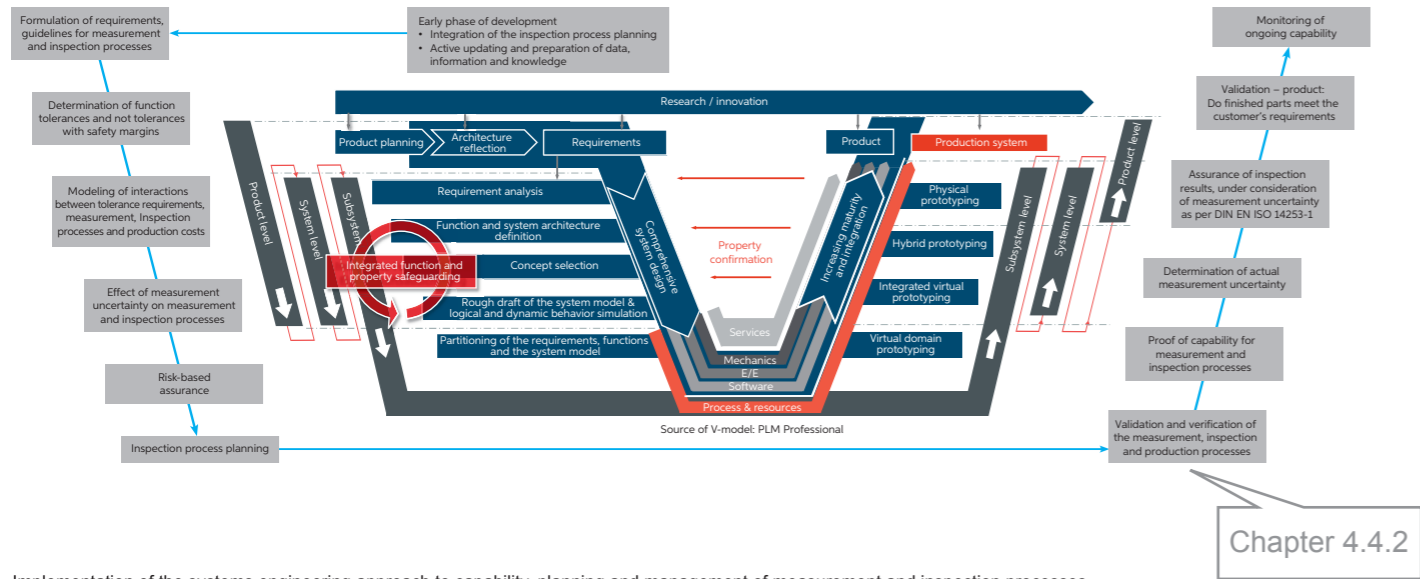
Formulation of requirements, guidelines for measurement and inspection processes

Early phase of development
• Integration of the inspection process planning
• Active updating and preparation of data, information and knowledge

Monitoring of ongoing capability

Validation – product: Do finished parts meet the customer's requirements

Determination of function tolerances and not tolerances with safety margins

Research / innovation

Product planning

Architecture reflection

Requirements

Product

Production system

Modeling of interactions between tolerance requirements, measurement, Inspection processes and production costs

Product level

System level

Subsystem

Requirement analysis

Function and system architecture definition

Integrated function and property safeguarding

Concept selection

Rough draft of the system model & logical and dynamic behavior simulation

Partitioning of the requirements, functions and the system model

Comprehensive system design

Property confirmation

Services

Mechanics

E/E

Software

Process & resources

Increasing maturity and integration

Physical prototyping

Hybrid prototyping

Integrated virtual prototyping

Virtual domain prototyping

Subsystem level

System level

Product level

Assurance of inspection results, under consideration of measurement uncertainty as per DIN EN ISO 14253-1

Effect of measurement uncertainty on measurement and inspection processes

Determination of actual measurement uncertainty

Proof of capability for measurement and inspection processes

Risk-based assurance

Inspection process planning

Source of V-model: PLM Professional

Validation and verification of the measurement, inspection and production processes

Chapter 4.4.2

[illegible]